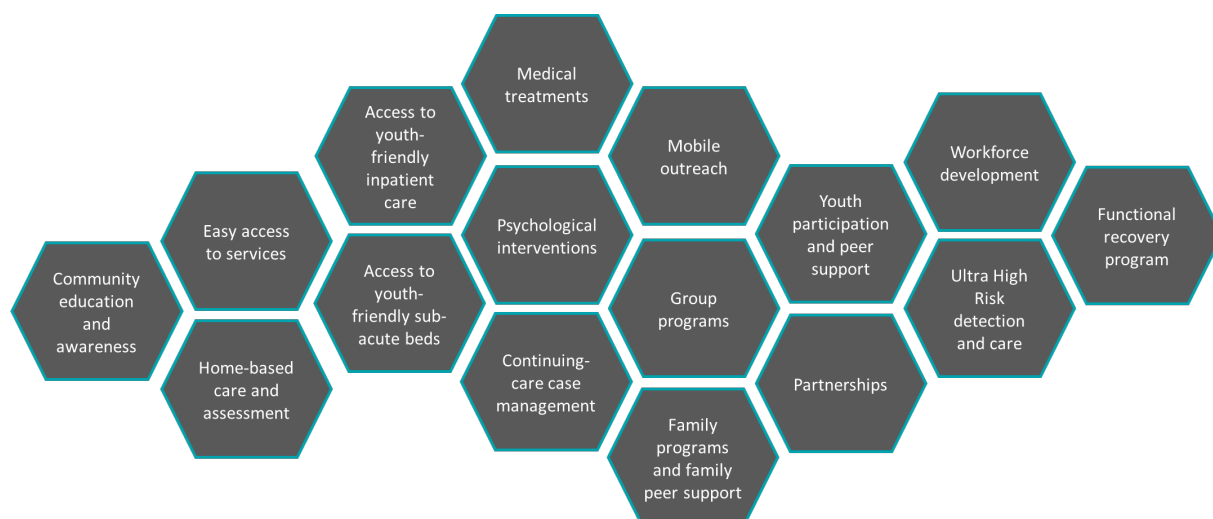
Community education and awareness

Easy access to services

Home-based care and assessment

Access to youth-friendly inpatient care

Access to youth-friendly sub-acute beds

Medical treatments

Psychological interventions

Continuing-care case management

Mobile outreach

Group programs

Family programs and family peer support

Youth participation and peer support

Partnerships

Workforce development

Ultra High Risk detection and care

Functional recovery program